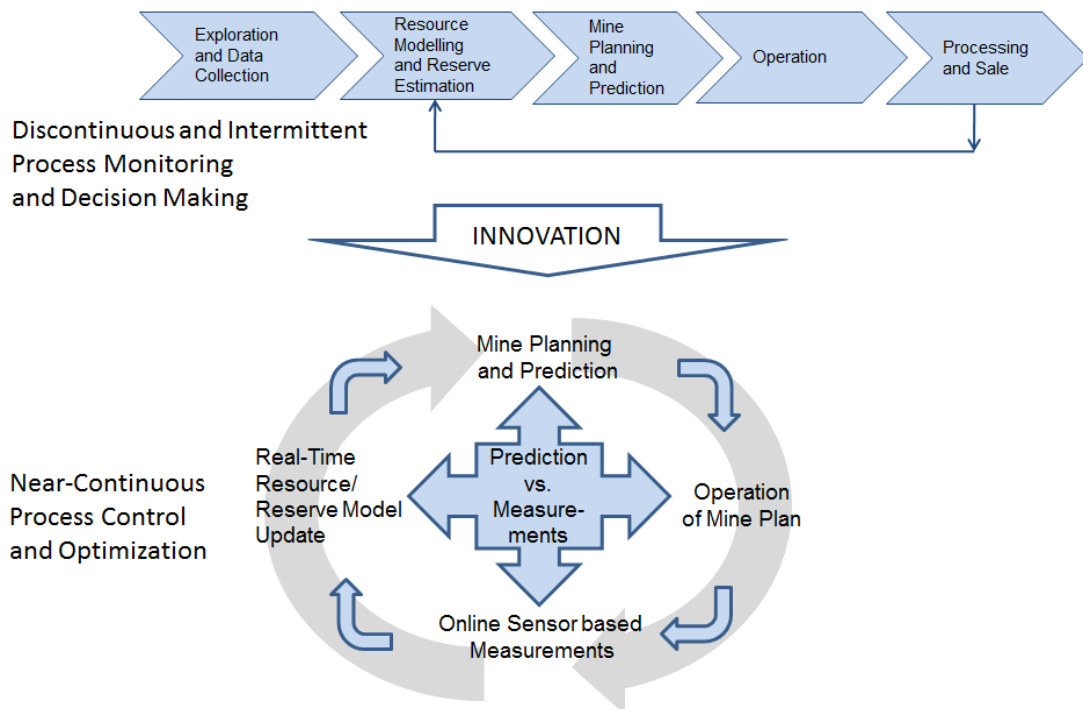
Exploration and Data Collection

Resource Modelling and Reserve Estimation

Mine Planning and Prediction

Operation

Processing and Sale

Discontinuous and Intermittent Process Monitoring and Decision Making

INNOVATION

Mine Planning and Prediction

Real-Time Resource/ Reserve Model Update

Prediction vs. Measurements

Operation of Mine Plan

Online Sensor based Measurements

Near-Continuous Process Control and Optimization